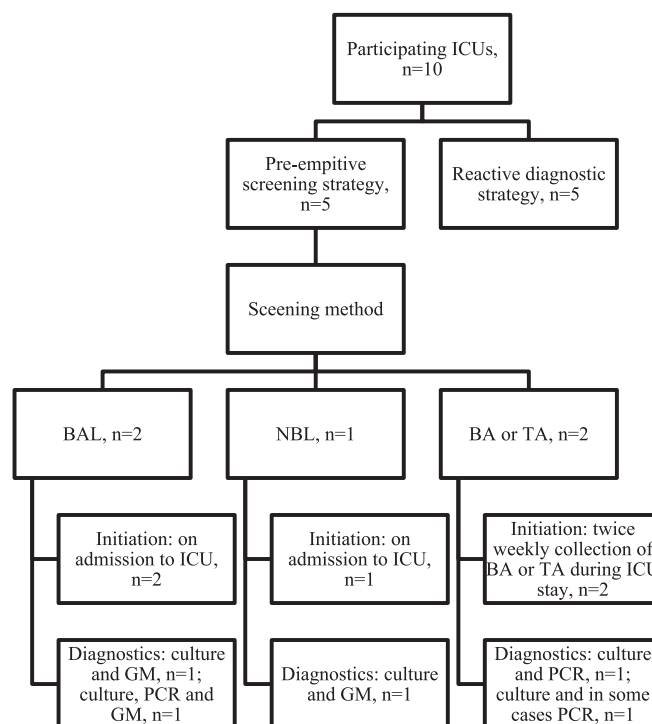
Participating ICUs, n=10

Pre-empitive screening strategy, n=5

Reactive diagnostic strategy, n=5

Sceening method

BAL, n=2

NBL, n=1

BA or TA, n=2

Initiation: on admission to ICU, n=2

Initiation: on admission to ICU, n=1

Initiation: twice weekly collection of BA or TA during ICU stay, n=2

Diagnostics: culture and GM, n=1; culture, PCR and GM, n=1

Diagnostics: culture and GM, n=1

Diagnostics: culture and PCR, n=1; culture and in some cases PCR, n=1